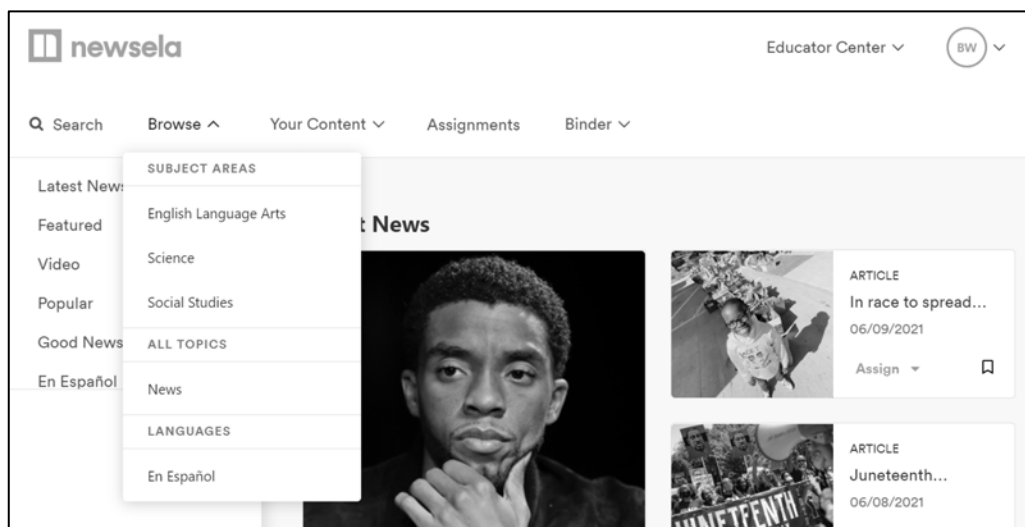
newsela

Educator Center

BW

Search

Browse

Your Content

Assignments

Binder

Latest News

Featured

Video

Popular

Good News

En Español

SUBJECT AREAS

English Language Arts

Science

Social Studies

ALL TOPICS

News

LANGUAGES

En Español

t News

ARTICLE

In race to spread...

06/09/2021

Assign

ARTICLE

Juneteenth...

06/08/2021

JUNETEENTH